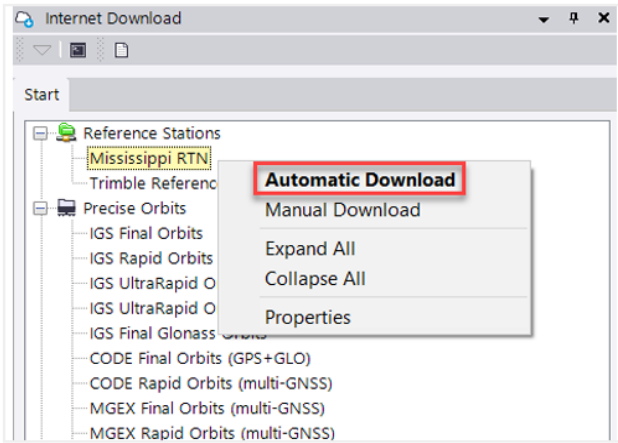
Internet Download

Start

Reference Stations
Mississippi RTN
Trimble Referenc
Precise Orbits
IGS Final Orbits
IGS Rapid Orbits
IGS UltraRapid O
IGS UltraRapid O
IGS Final Glonass Orbits
CODE Final Orbits (GPS+GLO)
CODE Rapid Orbits (multi-GNSS)
MGEX Final Orbits (multi-GNSS)
MGEX Rapid Orbits (multi-GNSS)

Automatic Download
Manual Download
Expand All
Collapse All
Properties